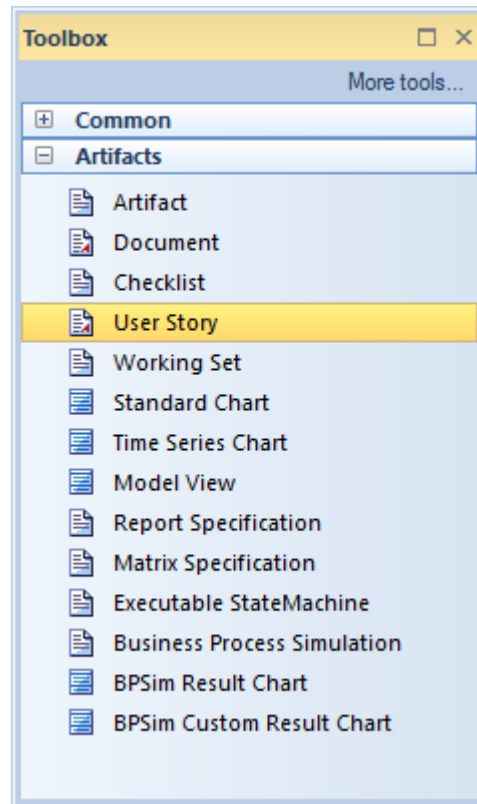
Toolbox

More tools...

Common

Artifacts

Artifact

Document

Checklist

User Story

Working Set

Standard Chart

Time Series Chart

Model View

Report Specification

Matrix Specification

Executable StateMachine

Business Process Simulation

BPSim Result Chart

BPSim Custom Result Chart